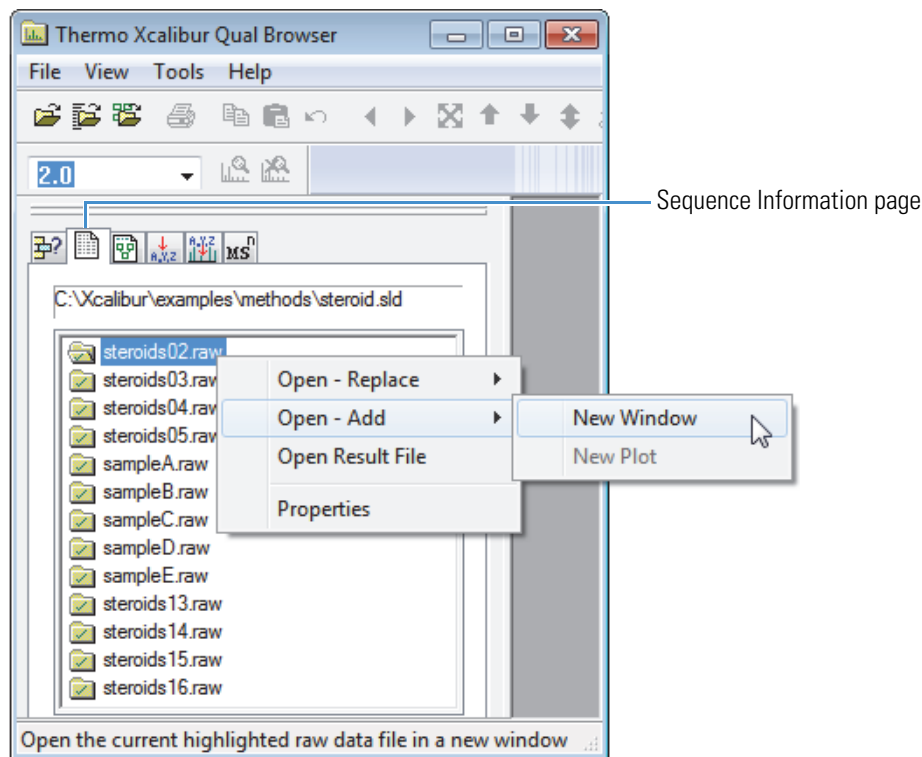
Thermo Xcalibur Qual Browser

File View Tools Help

2.0

Sequence Information page

C:\Xcalibur\examples\methods\steroid.sld

steroids02.raw
steroids03.raw
steroids04.raw
steroids05.raw
sampleA.raw
sampleB.raw
sampleC.raw
sampleD.raw
sampleE.raw
steroids13.raw
steroids14.raw
steroids15.raw
steroids16.raw

Open - Replace
Open - Add
Open Result File
Properties

New Window
New Plot

Open the current highlighted raw data file in a new window